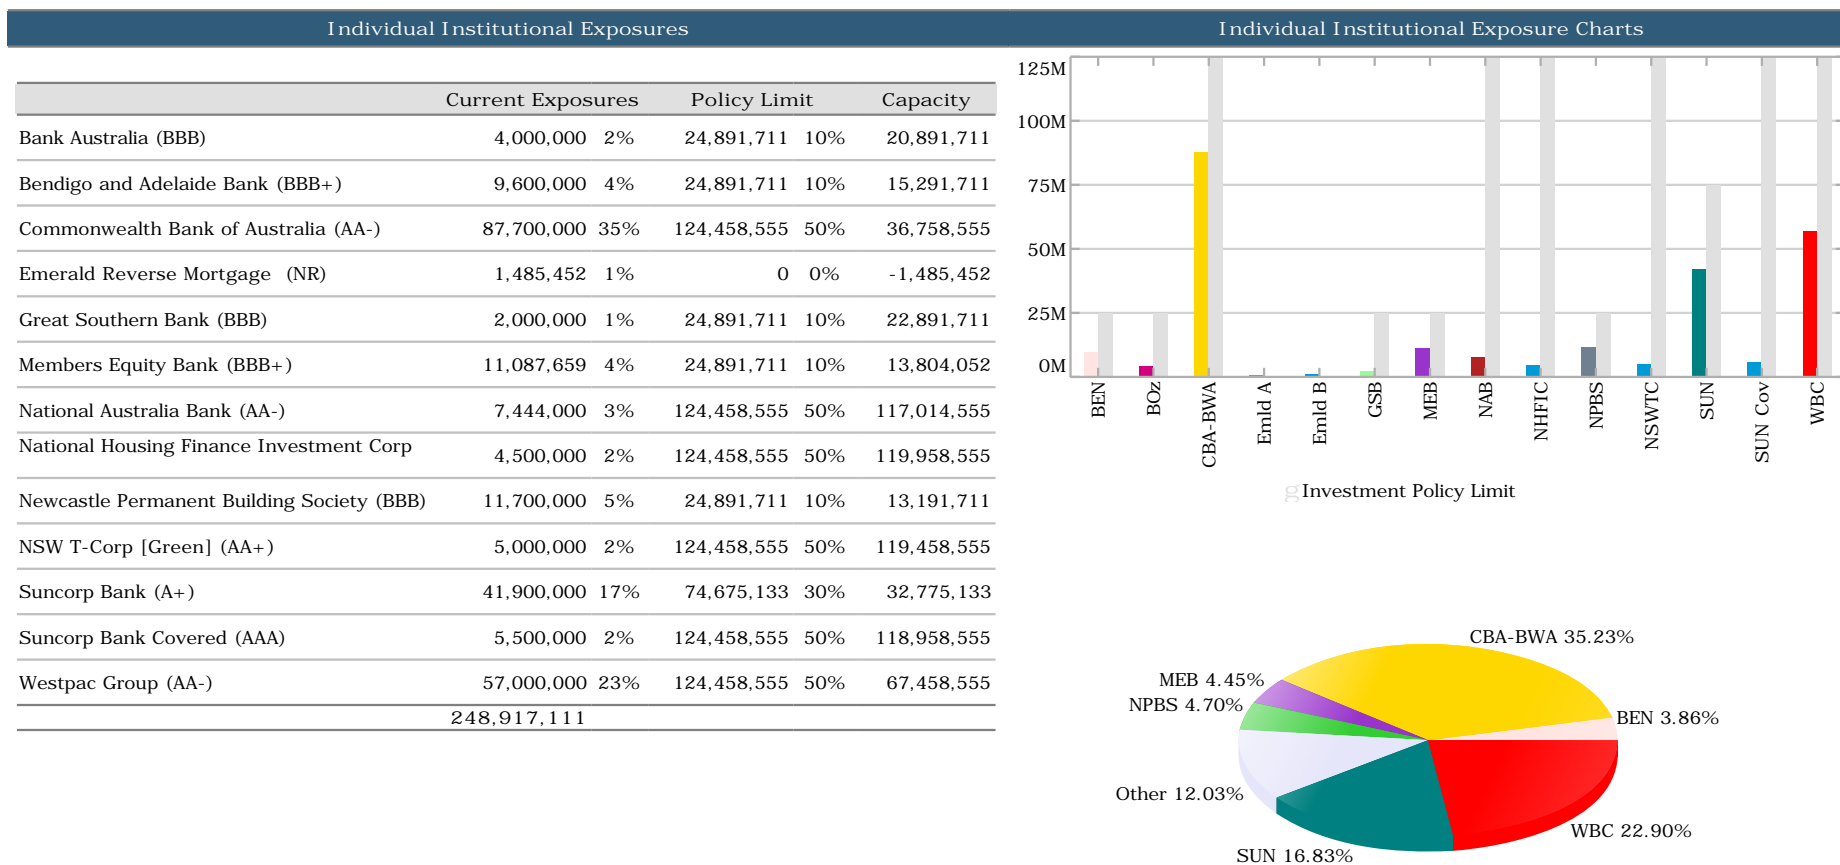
Individual Institutional Exposures

| | Current Exposures | | Policy Limit | | Capacity |
|---|---|---|---|---|---|
| Bank Australia (BBB) | 4,000,000 | 2% | 24,891,711 | 10% | 20,891,711 |
| Bendigo and Adelaide Bank (BBB+) | 9,600,000 | 4% | 24,891,711 | 10% | 15,291,711 |
| Commonwealth Bank of Australia (AA-) | 87,700,000 | 35% | 124,458,555 | 50% | 36,758,555 |
| Emerald Reverse Mortgage (NR) | 1,485,452 | 1% | 0 | 0% | -1,485,452 |
| Great Southern Bank (BBB) | 2,000,000 | 1% | 24,891,711 | 10% | 22,891,711 |
| Members Equity Bank (BBB+) | 11,087,659 | 4% | 24,891,711 | 10% | 13,804,052 |
| National Australia Bank (AA-) | 7,444,000 | 3% | 124,458,555 | 50% | 117,014,555 |
| National Housing Finance Investment Corp | 4,500,000 | 2% | 124,458,555 | 50% | 119,958,555 |
| Newcastle Permanent Building Society (BBB) | 11,700,000 | 5% | 24,891,711 | 10% | 13,191,711 |
| NSW T-Corp [Green] (AA+) | 5,000,000 | 2% | 124,458,555 | 50% | 119,458,555 |
| Suncorp Bank (A+) | 41,900,000 | 17% | 74,675,133 | 30% | 32,775,133 |
| Suncorp Bank Covered (AAA) | 5,500,000 | 2% | 124,458,555 | 50% | 118,958,555 |
| Westpac Group (AA-) | 57,000,000 | 23% | 124,458,555 | 50% | 67,458,555 |
| | 248,917,111 | | | | |

Individual Institutional Exposure Charts

125M
100M
75M
50M
25M
0M

BEN BOz CBA-BWA Emld A Emld B GSB MEB NAB NHFIC NPBS NSWTC SUN SUN Cov WBC

Investment Policy Limit

CBA-BWA 35.23%
MEB 4.45%
NPBS 4.70%
BEN 3.86%
Other 12.03%
WBC 22.90%
SUN 16.83%